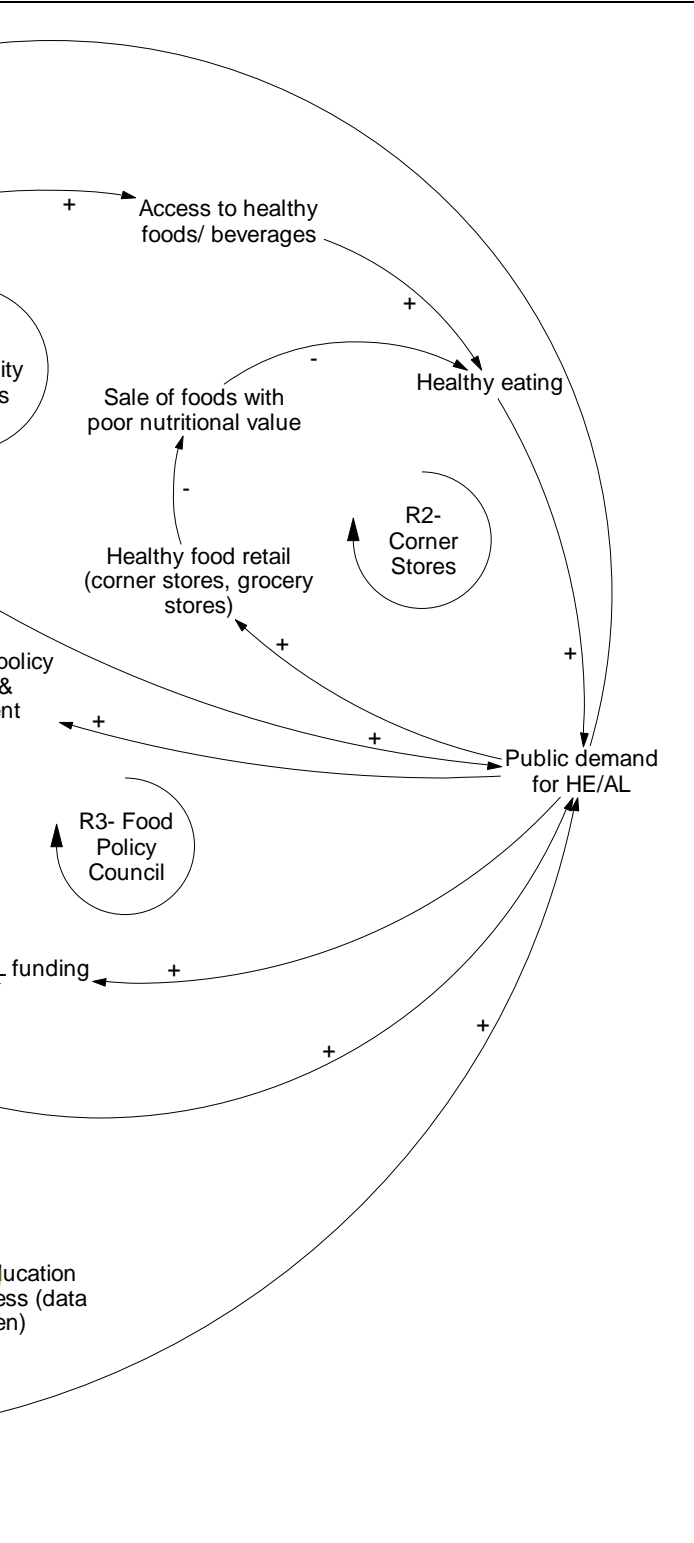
+
Access to healthy foods/ beverages

+

ity
s

-
Sale of foods with poor nutritional value

Healthy eating

-

R2-
Corner
Stores

Healthy food retail (corner stores, grocery stores)

+

+

policy
&
nt

+

+

Public demand for HE/AL

R3- Food
Policy
Council

funding

+

+

+

lucation
ess (data
en)